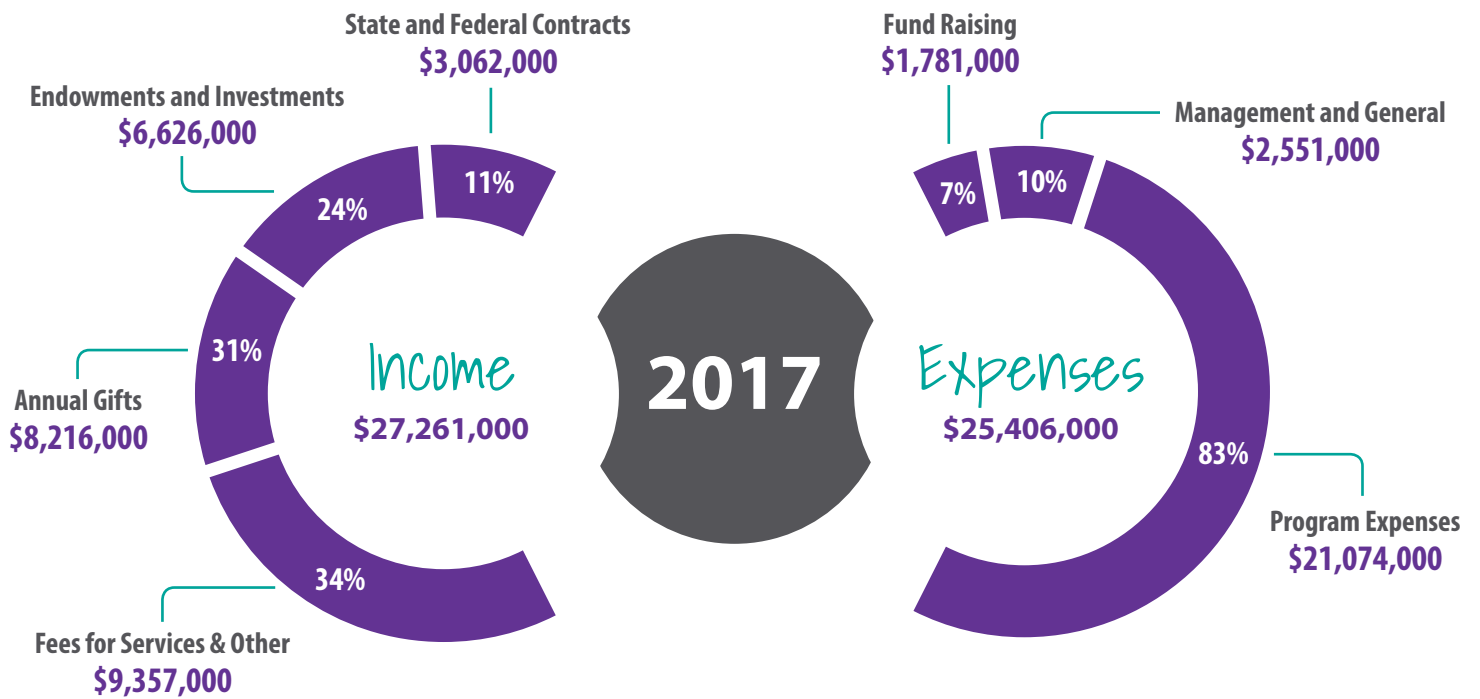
State and Federal Contracts
$3,062,000

Endowments and Investments
$6,626,000

11%

24%

31%

Annual Gifts
$8,216,000

34%

Fees for Services & Other
$9,357,000

Income
$27,261,000

2017

Fund Raising
$1,781,000

Management and General
$2,551,000

7%

10%

Expenses
$25,406,000

83%

Program Expenses
$21,074,000